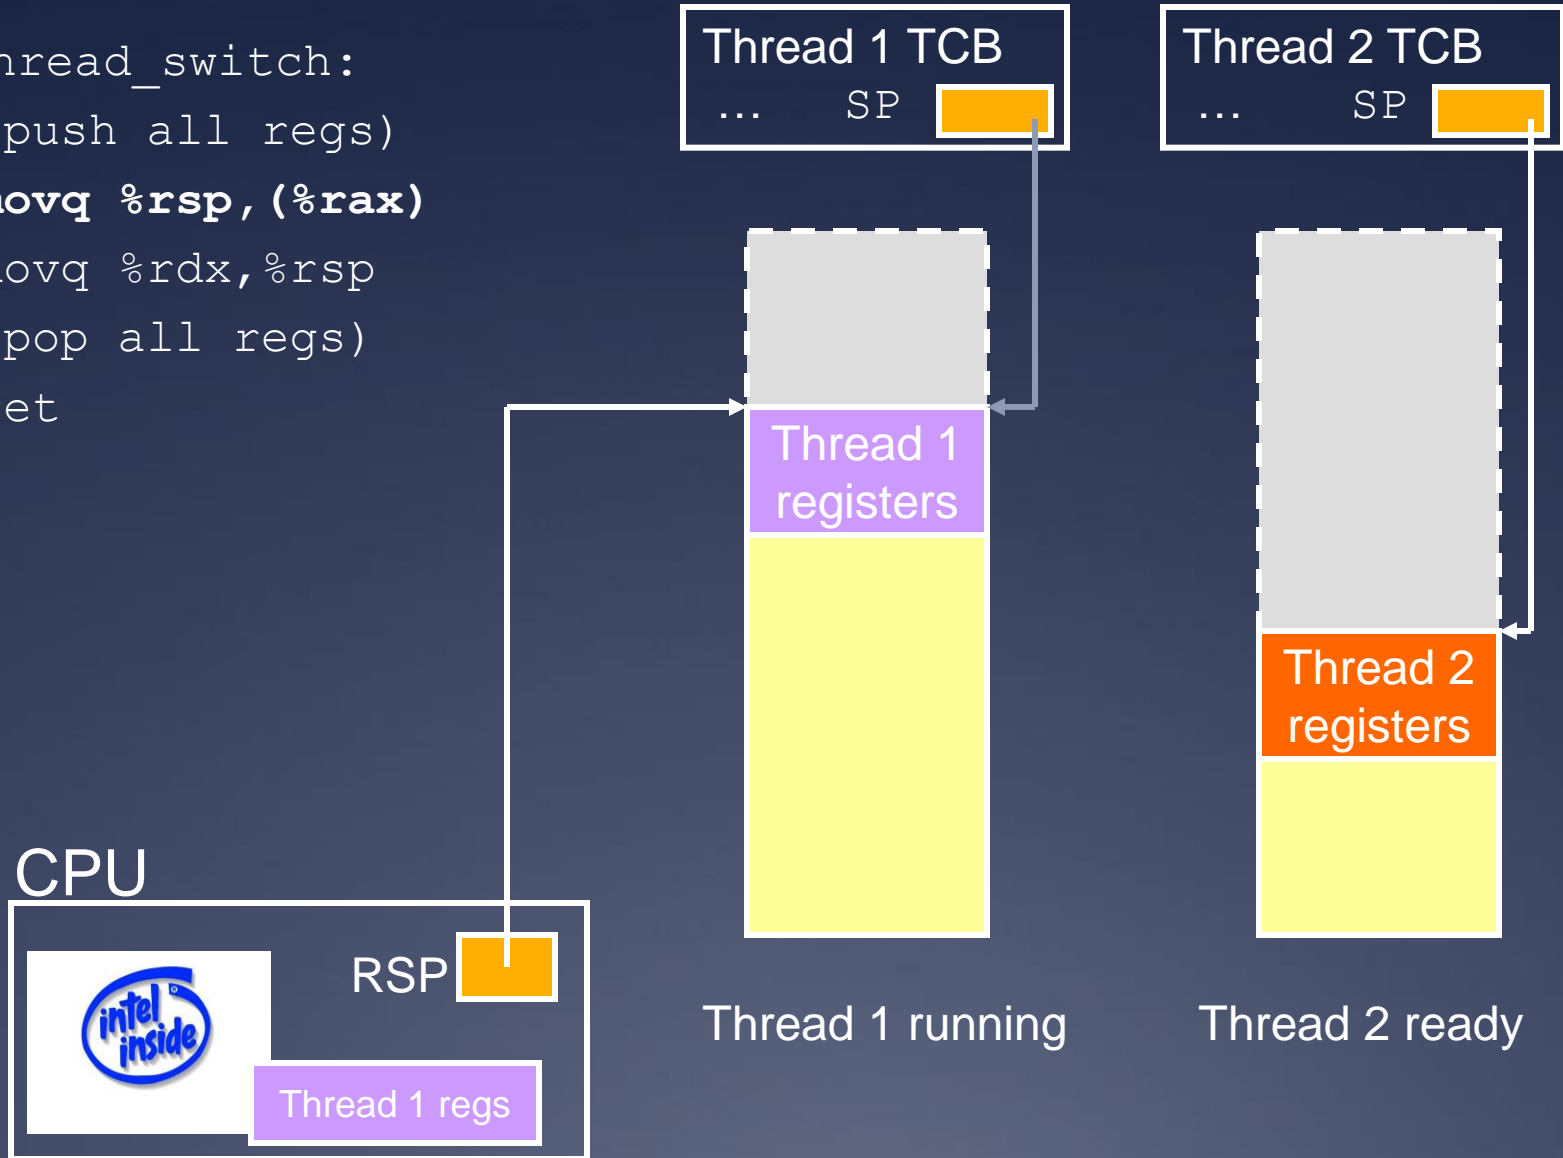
hread_switch:
push all regs)
movq %rsp,(%rax)
ovq %rdx,%rsp
pop all regs)
et

Thread 1 TCB
... SP

Thread 2 TCB
... SP

Thread 1 registers

Thread 2 registers

CPU

intel inside

RSP

Thread 1 regs

Thread 1 running

Thread 2 ready